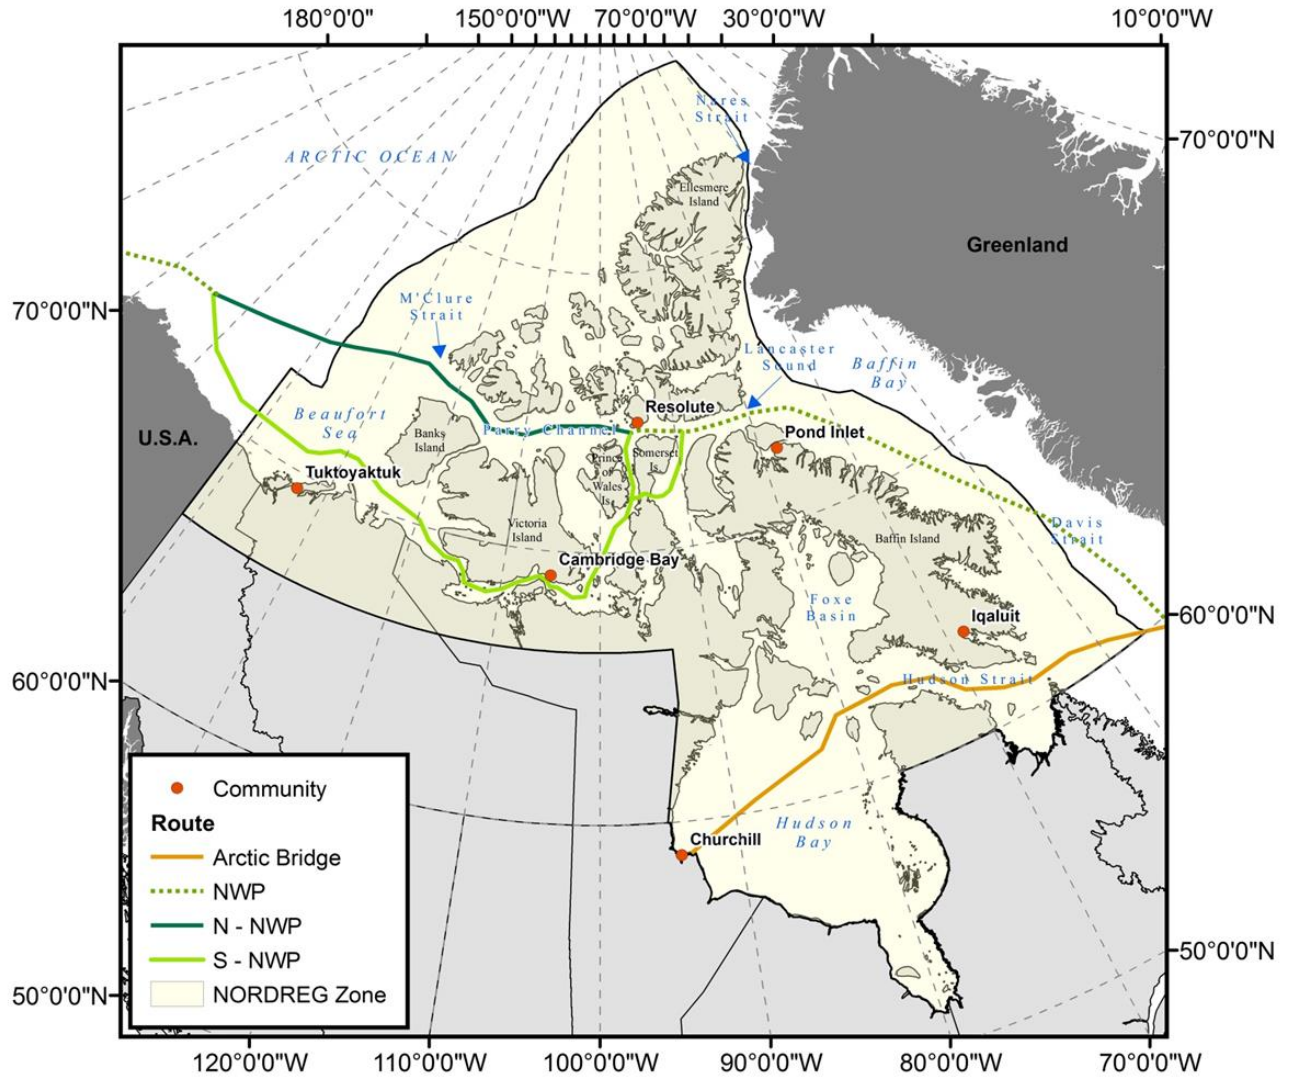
180°0'0"
150°0'0"W
70°0'0"W
30°0'0"W
10°0'0"W
70°0'0"N
70°0'0"N
60°0'0"N
60°0'0"N
50°0'0"N
50°0'0"N
120°0'0"W
110°0'0"W
100°0'0"W
90°0'0"W
80°0'0"W
70°0'0"W

Nares Strait
ARCTIC OCEAN
Ellesmere Island
Greenland
M'Clure Strait
Lancaster Sound
Baffin Bay
U.S.A.
Beaufort Sea
Banks Island
Parry Channel
Resolute
Pond Inlet
Prince of Wales Is.
Somerset Is.
Tuktoyaktuk
Victoria Island
Cambridge Bay
Baffin Island
Davis Strait
Foxe Basin
Iqaluit
Hudson Strait
Hudson Bay
Churchill

Community
Route
Arctic Bridge
NWP
N - NWP
S - NWP
NORDREG Zone